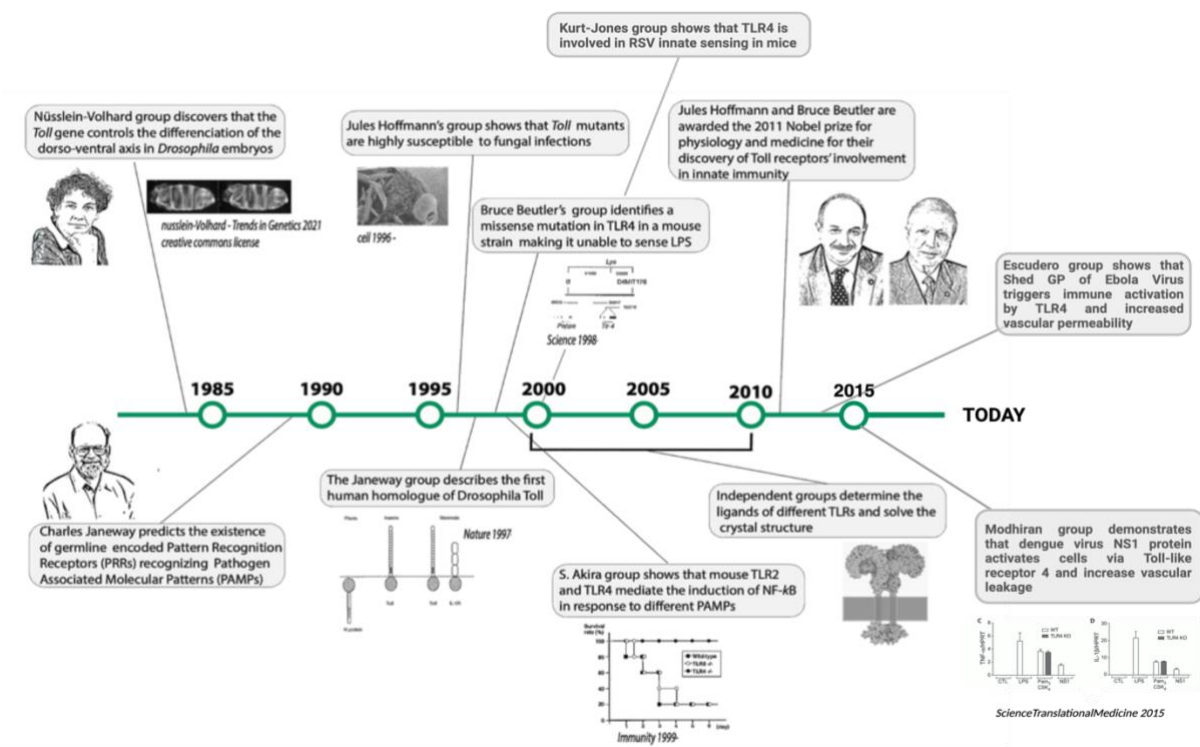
Kurt-Jones group shows that TLR4 is involved in RSV innate sensing in mice

Nüsslein-Volhard group discovers that the *Toll* gene controls the differenciation of the dorso-ventral axis in *Drosophila* embryos

nusslein-Volhard - Trends in Genetics 2021 creative commons license

Jules Hoffmann's group shows that *Toll* mutants are highly susceptible to fungal infections

cell 1996 -

Jules Hoffmann and Bruce Beutler are awarded the 2011 Nobel prize for physiology and medicine for their discovery of Toll receptors' involvement in innate immunity

Bruce Beutler's group identifies a missense mutation in TLR4 in a mouse strain making it unable to sense LPS

Lps

D4Mit178

Pletsin

Tlr-4

Science 1998

Escudero group shows that Shed GP of Ebola Virus triggers immune activation by TLR4 and increased vascular permeability

1985

1990

1995

2000

2005

2010

2015

TODAY

The Janeway group describes the first human homologue of Drosophila Toll

Nature 1997

Independent groups determine the ligands of different TLRs and solve the crystal structure

Charles Janeway predicts the existence of germline encoded Pattern Recognition Receptors (PRRs) recognizing Pathogen Associated Molecular Patterns (PAMPs)

S. Akira group shows that mouse TLR2 and TLR4 mediate the induction of NF-kB in response to different PAMPs

Survival rate (%)

Wild-type

TLR4-/-

TLR2-/-

(day)

Immunity 1999-

Modhiran group demonstrates that dengue virus NS1 protein activates cells via Toll-like receptor 4 and increase vascular leakage

C

D

WT

TLR4 KO

CTL

LPS

NS1

ScienceTranslationalMedicine 2015